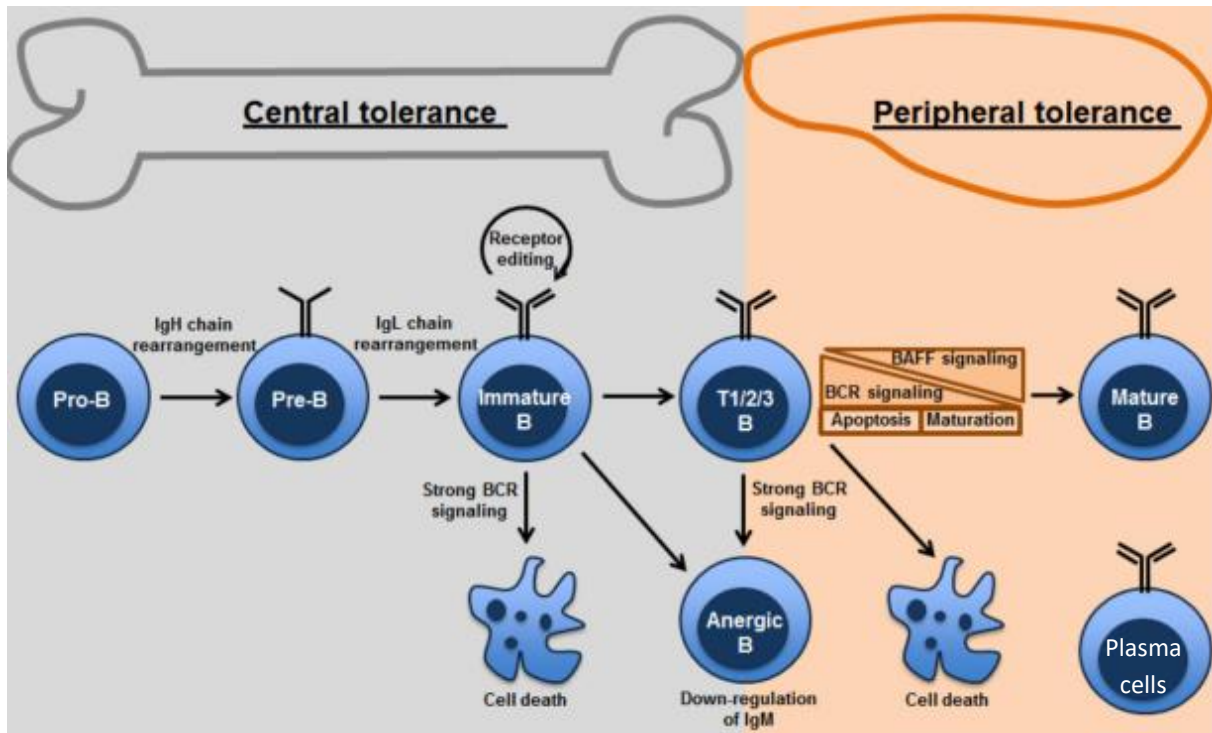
Central tolerance

Peripheral tolerance

Receptor editing

IgH chain rearrangement

IgL chain rearrangement

Pro-B

Pre-B

Immature B

T1/2/3 B

BAFF signaling

BCR signaling

Apoptosis

Maturation

Mature B

Strong BCR signaling

Strong BCR signaling

Cell death

Anergic B

Down-regulation of IgM

Cell death

Plasma cells